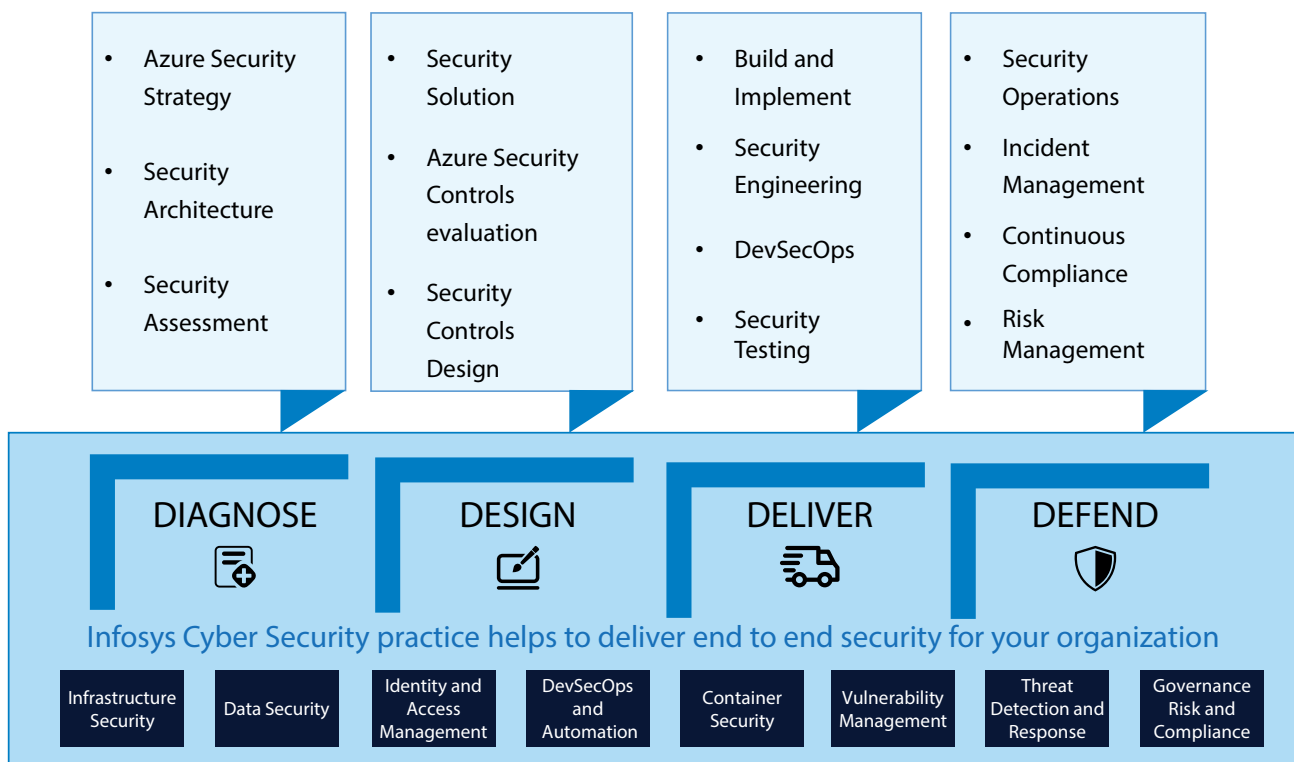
- Azure Security Strategy
- Security Architecture
- Security Assessment

- Security Solution
- Azure Security Controls evaluation
- Security Controls Design

- Build and Implement
- Security Engineering
- DevSecOps
- Security Testing

- Security Operations
- Incident Management
- Continuous Compliance
- Risk Management

DIAGNOSE

DESIGN

DELIVER

DEFEND

Infosys Cyber Security practice helps to deliver end to end security for your organization

Infrastructure Security

Data Security

Identity and Access Management

DevSecOps and Automation

Container Security

Vulnerability Management

Threat Detection and Response

Governance Risk and Compliance